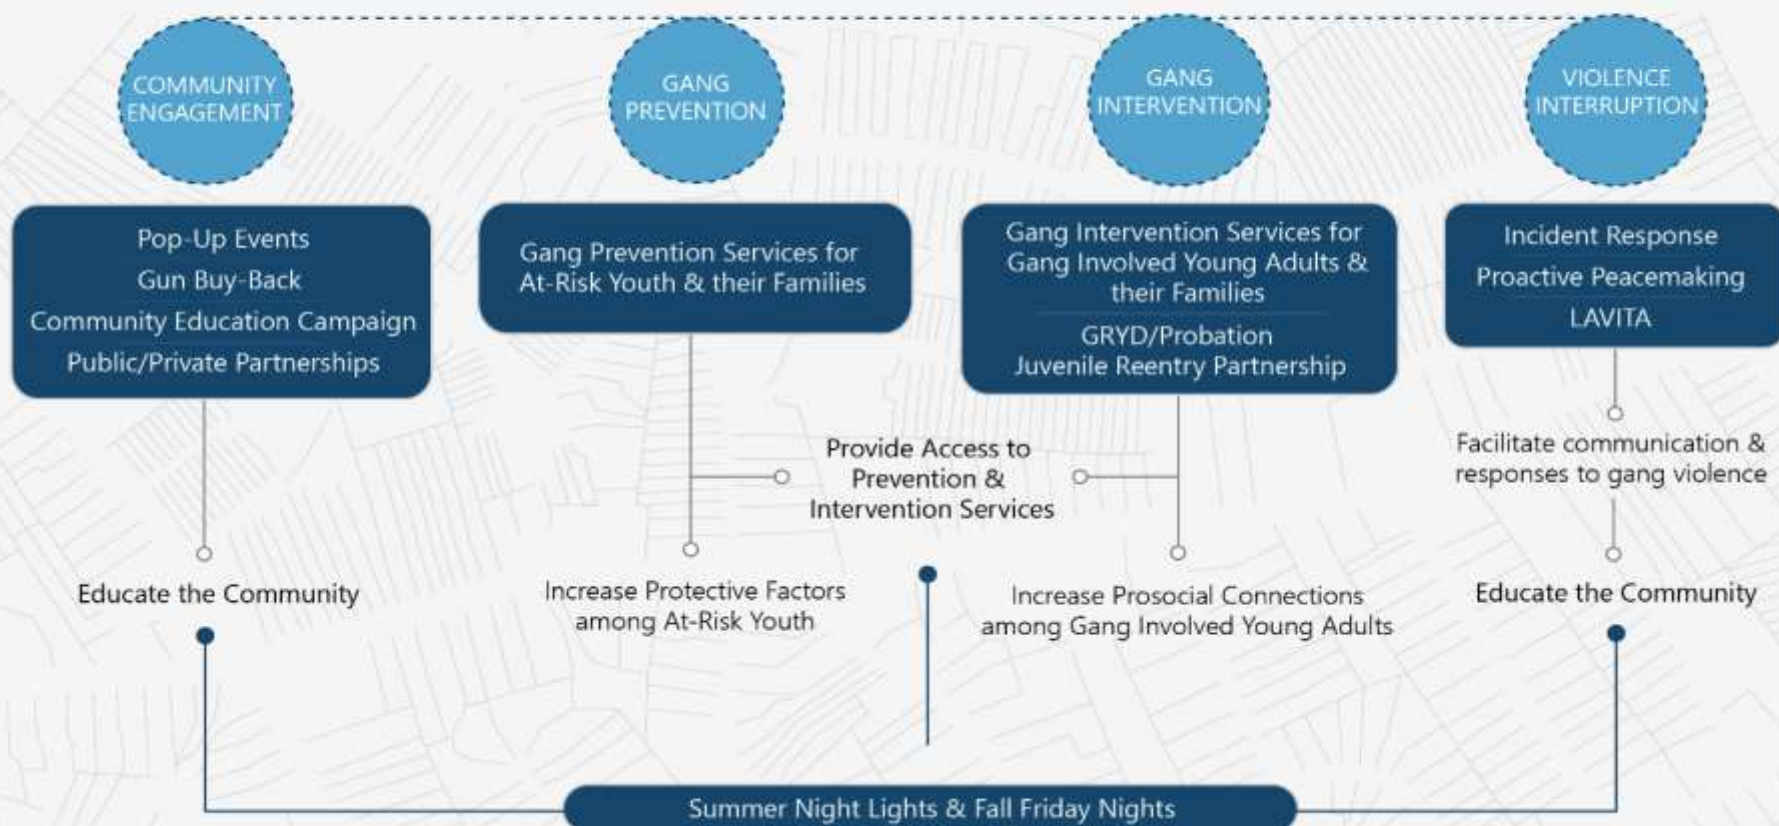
COMMUNITY ENGAGEMENT

GANG PREVENTION

GANG INTERVENTION

VIOLENCE INTERRUPTION

Pop-Up Events
Gun Buy-Back
Community Education Campaign
Public/Private Partnerships

Gang Prevention Services for At-Risk Youth & their Families

Gang Intervention Services for Gang Involved Young Adults & their Families

GRYD/Probation Juvenile Reentry Partnership

Incident Response
Proactive Peacemaking
LAVITA

Provide Access to Prevention & Intervention Services

Facilitate communication & responses to gang violence

Educate the Community

Increase Protective Factors among At-Risk Youth

Increase Prosocial Connections among Gang Involved Young Adults

Educate the Community

Summer Night Lights & Fall Friday Nights